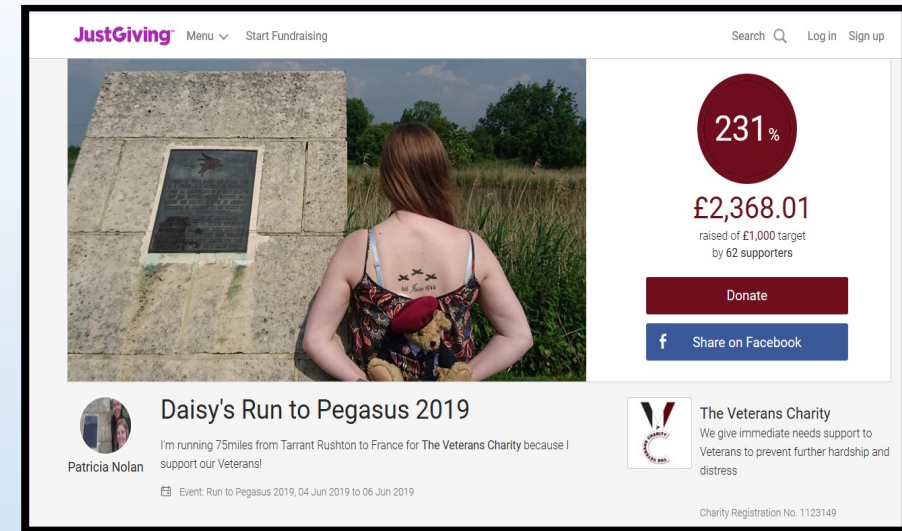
JustGiving Menu Start Fundraising

Search Log in Sign up

6th June 1944

231%

£2,368.01

raised of £1,000 target by 62 supporters

Donate

Share on Facebook

Patricia Nolan

Daisy's Run to Pegasus 2019

I'm running 75miles from Tarrant Rushton to France for The Veterans Charity because I support our Veterans!

Event: Run to Pegasus 2019, 04 Jun 2019 to 06 Jun 2019

The Veterans Charity

We give immediate needs support to Veterans to prevent further hardship and distress

Charity Registration No. 1123149